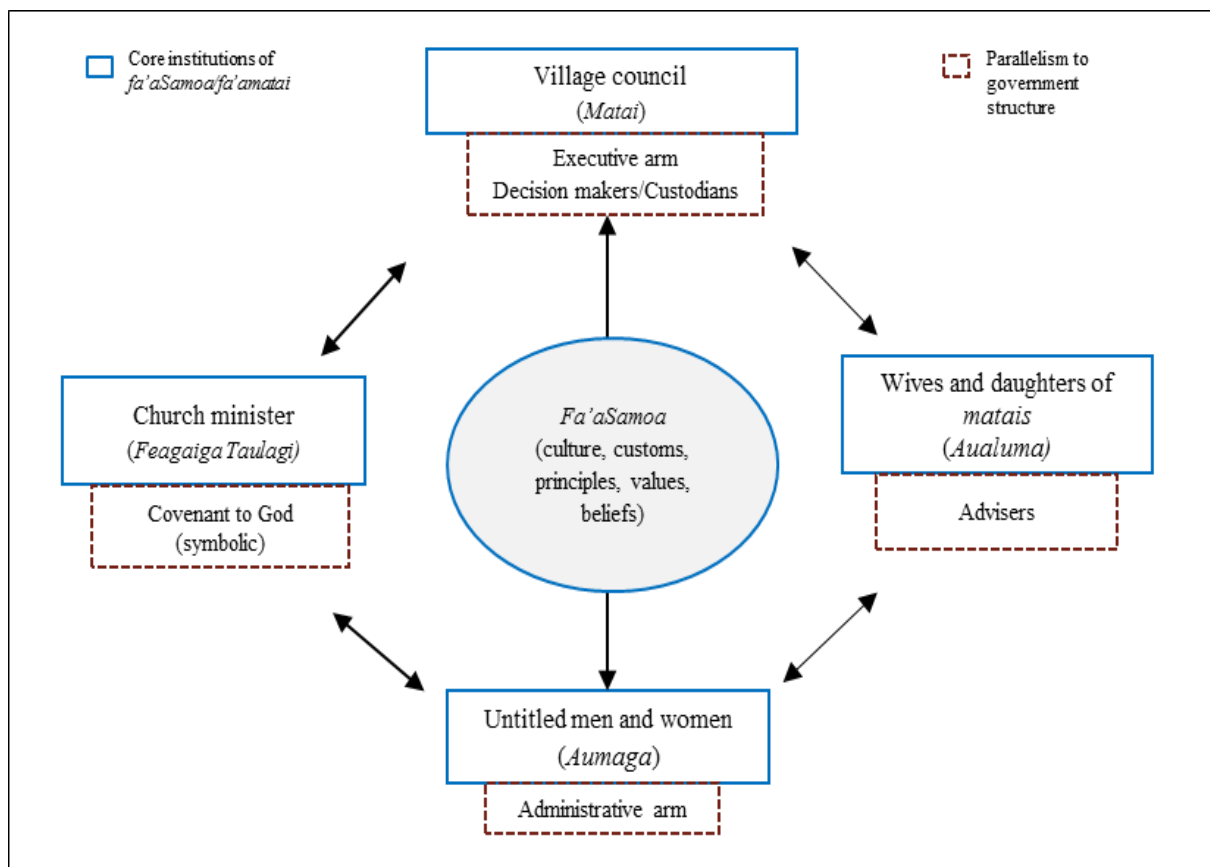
Core institutions of *fa'aSamoa/fa'amatai*

Village council
(*Matai*)

Parallelism to government structure

Executive arm
Decision makers/Custodians

Church minister
(*Feagaiga Taulagi*)

Covenant to God
(symbolic)

*Fa'aSamoa*
(culture, customs, principles, values, beliefs)

Wives and daughters of *matais*
(*Aualuma*)

Advisers

Untitled men and women
(*Aumaga*)

Administrative arm